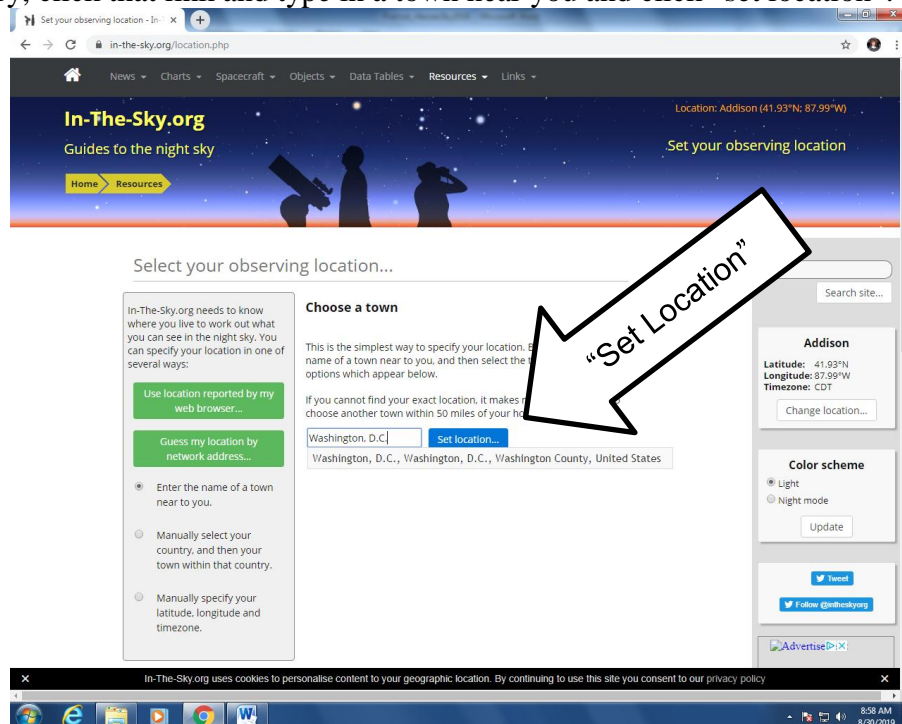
Set your observing location - In-

in-the-sky.org/location.php

News Charts Spacecraft Objects Data Tables Resources Links

In-The-Sky.org

Guides to the night sky

Home Resources

Location: Addison (41.93°N; 87.99°W)

Set your observing location

Select your observing location...

Search site...

In-The-Sky.org needs to know where you live to work out what you can see in the night sky. You can specify your location in one of several ways:

Use location reported by my web browser...

Guess my location by network address...

Enter the name of a town near to you.

Manually select your country, and then your town within that country.

Manually specify your latitude, longitude and timezone.

Choose a town

This is the simplest way to specify your location. E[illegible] name of a town near to you, and then select the t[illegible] options which appear below.

If you cannot find your exact location, it makes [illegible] choose another town within 50 miles of your ho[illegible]

Washington, D.C.

Set location...

Washington, D.C., Washington, D.C., Washington County, United States

"Set Location"

Addison

Latitude: 41.93°N
Longitude: 87.99°W
Timezone: CDT

Change location...

Color scheme

Light

Night mode

Update

Tweet

Follow @intheskyorg

Advertise

In-The-Sky.org uses cookies to personalise content to your geographic location. By continuing to use this site you consent to our privacy policy

8:58 AM
8/30/2019